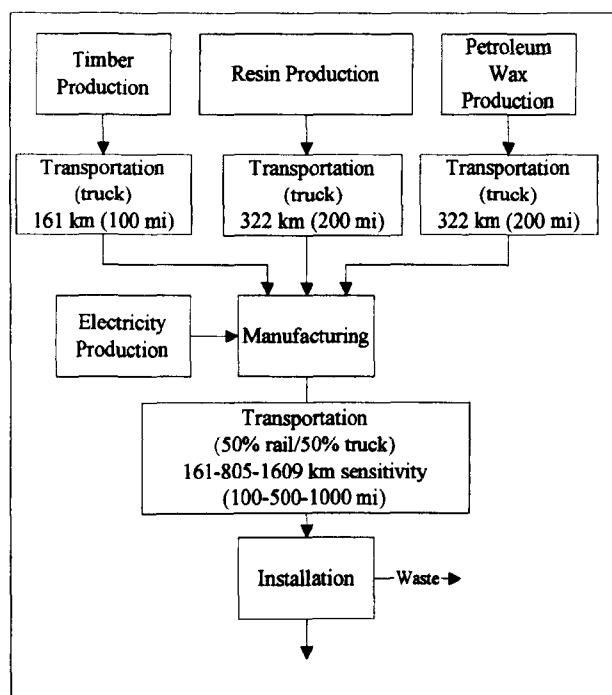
Timber Production

Resin Production

Petroleum Wax Production

Transportation (truck) 161 km (100 mi)

Transportation (truck) 322 km (200 mi)

Transportation (truck) 322 km (200 mi)

Electricity Production

Manufacturing

Transportation (50% rail/50% truck) 161-805-1609 km sensitivity (100-500-1000 mi)

Installation

Waste